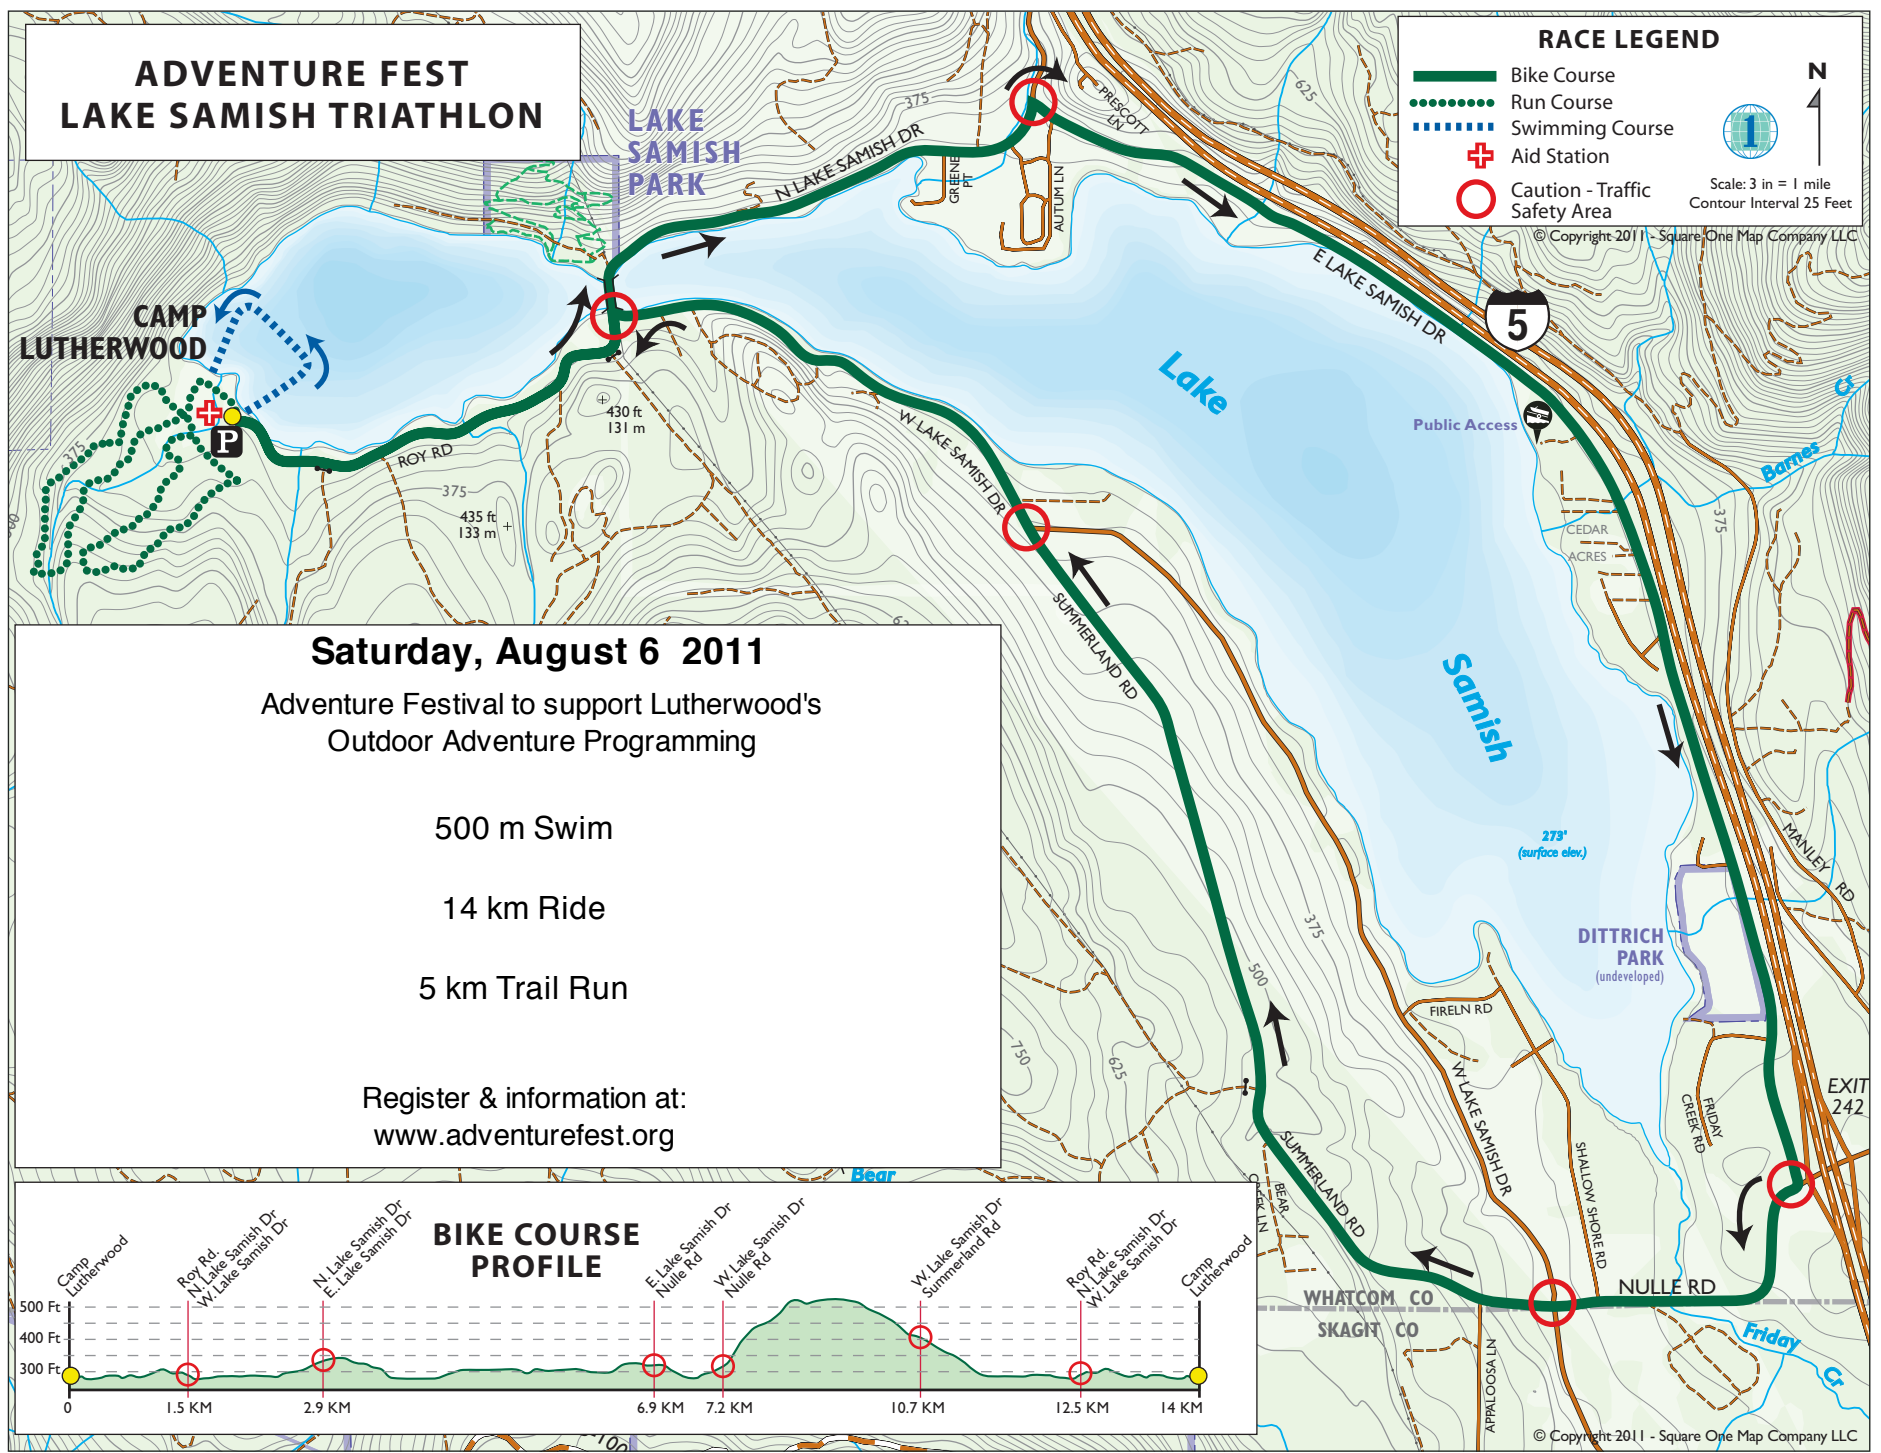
ADVENTURE FEST
LAKE SAMISH TRIATHLON

LAKE SAMISH PARK

CAMP LUTHERWOOD

RACE LEGEND
Bike Course
Run Course
Swimming Course
Aid Station
Caution - Traffic Safety Area

N
Scale: 3 in = 1 mile
Contour Interval 25 Feet
© Copyright 2011 - Square One Map Company LLC

N LAKE SAMISH DR
GREENE PT
AUTUMN LN
PRESCOTT LN
625
375
E LAKE SAMISH DR
5
ROY RD
430 ft
131 m
435 ft
133 m
375
W LAKE SAMISH DR
SUMMERLAND RD
Lake
Samish
Public Access
Barnes
CEDAR ACRES
375
273'
(surface elev.)
MANLEY RD
DITTRICH PARK
(undeveloped)
FIRELN RD
W LAKE SAMISH DR
375
500
750
625
SUMMERLAND RD
BEAR CREEK LN
SHALLOW SHORE RD
FRIDAY CREEK RD
EXIT 242
NULLE RD
WHATCOM CO
SKAGIT CO
APPALOOSA LN
Friday
Cr
Bear

Saturday, August 6 2011
Adventure Festival to support Lutherwood's
Outdoor Adventure Programming

500 m Swim

14 km Ride

5 km Trail Run

Register & information at:
www.adventurefest.org

BIKE COURSE PROFILE
Camp Lutherwood
Roy Rd. N. Lake Samish Dr W. Lake Samish Dr
N. Lake Samish Dr E. Lake Samish Dr
E. Lake Samish Dr Nulle Rd
W. Lake Samish Dr Nulle Rd
W. Lake Samish Dr Summerland Rd
Roy Rd. N. Lake Samish Dr W. Lake Samish Dr
Camp Lutherwood
500 Ft
400 Ft
300 Ft
0
1.5 KM
2.9 KM
6.9 KM
7.2 KM
10.7 KM
12.5 KM
14 KM

© Copyright 2011 - Square One Map Company LLC